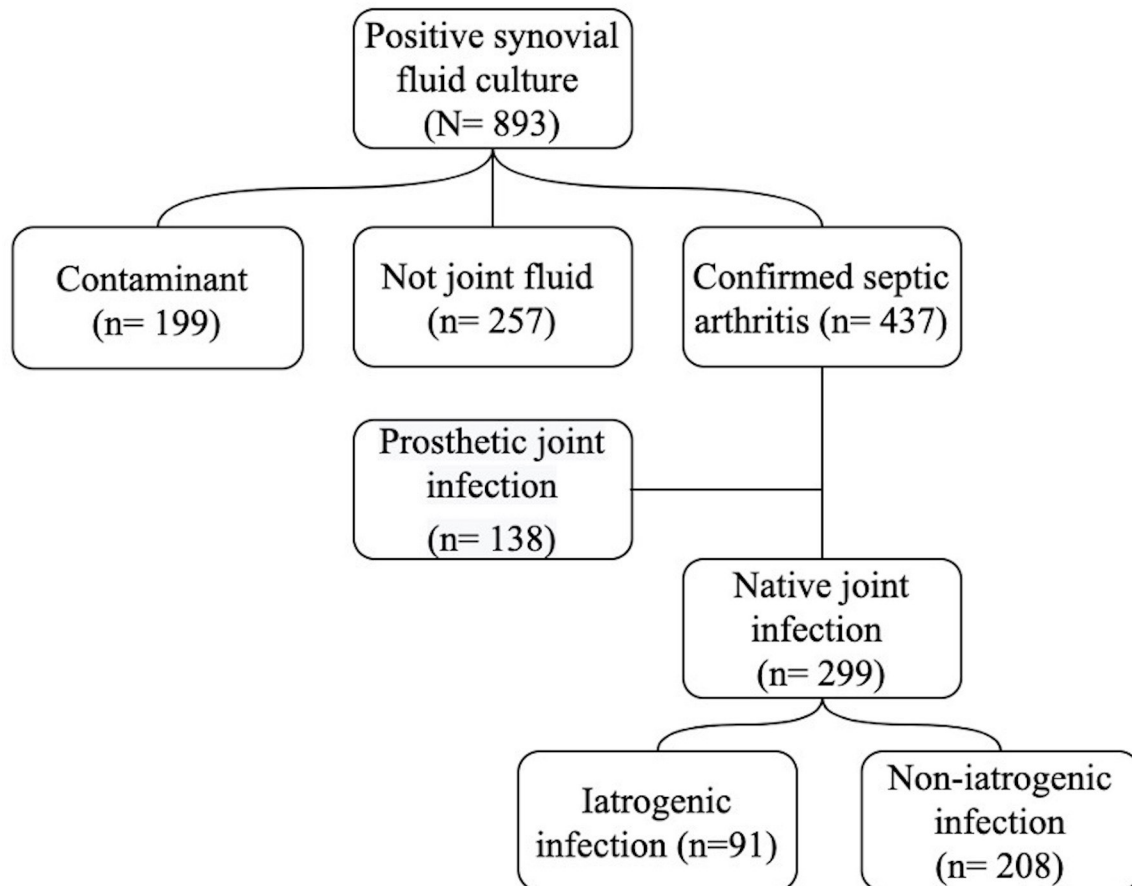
Positive synovial fluid culture (N= 893)

Contaminant (n= 199)

Not joint fluid (n= 257)

Confirmed septic arthritis (n= 437)

Prosthetic joint infection (n= 138)

Native joint infection (n= 299)

Iatrogenic infection (n=91)

Non-iatrogenic infection (n= 208)